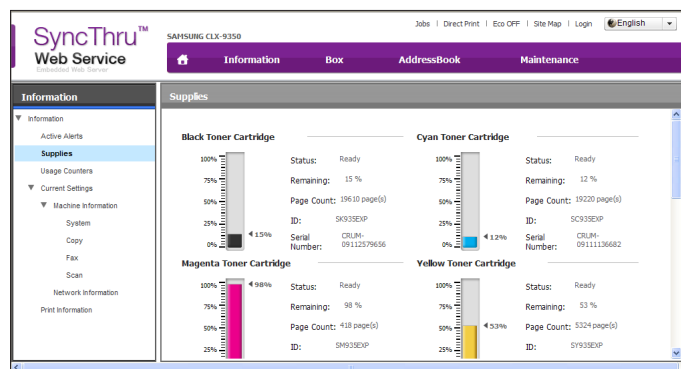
SyncThru™
Web Service
Embedded Web Server

SAMSUNG CLX-9350

Jobs | Direct Print | Eco OFF | Site Map | Login | English

Information
Box
AddressBook
Maintenance

Information
Information
Active Alerts
Supplies
Usage Counters
Current Settings
Machine Information
System
Copy
Fax
Scan
Network Information
Print Information

Supplies

Black Toner Cartridge
100%
75%
50%
25%
0%
15%
Status: Ready
Remaining: 15 %
Page Count: 19610 page(s)
ID: SK935EXP
Serial Number: CRUM-09112579656

Cyan Toner Cartridge
100%
75%
50%
25%
0%
12%
Status: Ready
Remaining: 12 %
Page Count: 19220 page(s)
ID: SC935EXP
Serial Number: CRUM-09111136682

Magenta Toner Cartridge
100%
75%
50%
25%
98%
Status: Ready
Remaining: 98 %
Page Count: 418 page(s)
ID: SM935EXP

Yellow Toner Cartridge
100%
75%
50%
25%
53%
Status: Ready
Remaining: 53 %
Page Count: 5324 page(s)
ID: SY935EXP